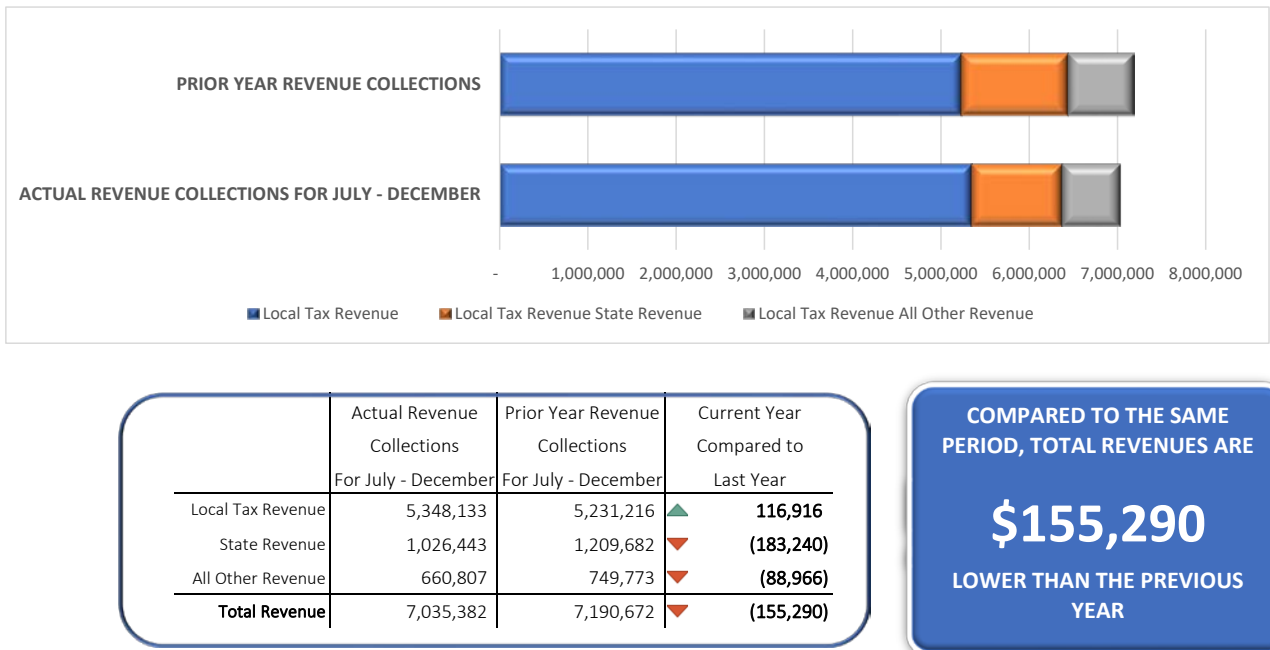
PRIOR YEAR REVENUE COLLECTIONS

ACTUAL REVENUE COLLECTIONS FOR JULY - DECEMBER

- 1,000,000 2,000,000 3,000,000 4,000,000 5,000,000 6,000,000 7,000,000 8,000,000

Local Tax Revenue Local Tax Revenue State Revenue Local Tax Revenue All Other Revenue

| | Actual Revenue Collections For July - December | Prior Year Revenue Collections For July - December | Current Year Compared to Last Year |
|---|---|---|---|
| Local Tax Revenue | 5,348,133 | 5,231,216 | 116,916 |
| State Revenue | 1,026,443 | 1,209,682 | (183,240) |
| All Other Revenue | 660,807 | 749,773 | (88,966) |
| Total Revenue | 7,035,382 | 7,190,672 | (155,290) |

COMPARED TO THE SAME PERIOD, TOTAL REVENUES ARE

$155,290

LOWER THAN THE PREVIOUS YEAR